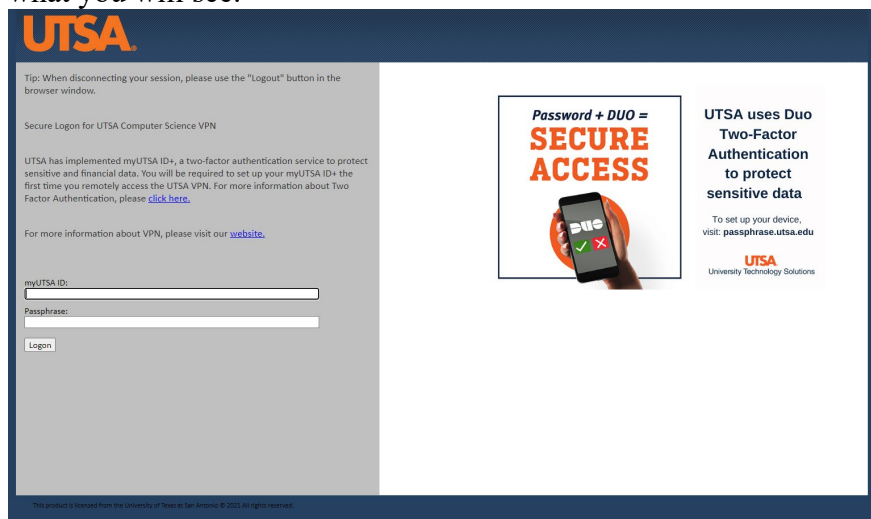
what you will see:

UTSA.

Tip: When disconnecting your session, please use the "Logout" button in the browser window.

Secure Logon for UTSA Computer Science VPN

UTSA has implemented myUTSA ID+, a two-factor authentication service to protect sensitive and financial data. You will be required to set up your myUTSA ID+ the first time you remotely access the UTSA VPN. For more information about Two Factor Authentication, please click here.

For more information about VPN, please visit our website.

myUTSA ID:

Passphrase:

Logon

Password + DUO =
SECURE ACCESS

DUO

UTSA uses Duo Two-Factor Authentication to protect sensitive data

To set up your device, visit: passphrase.utsa.edu

UTSA
University Technology Solutions

This product is licensed from the University of Texas at San Antonio © 2021 All rights reserved.